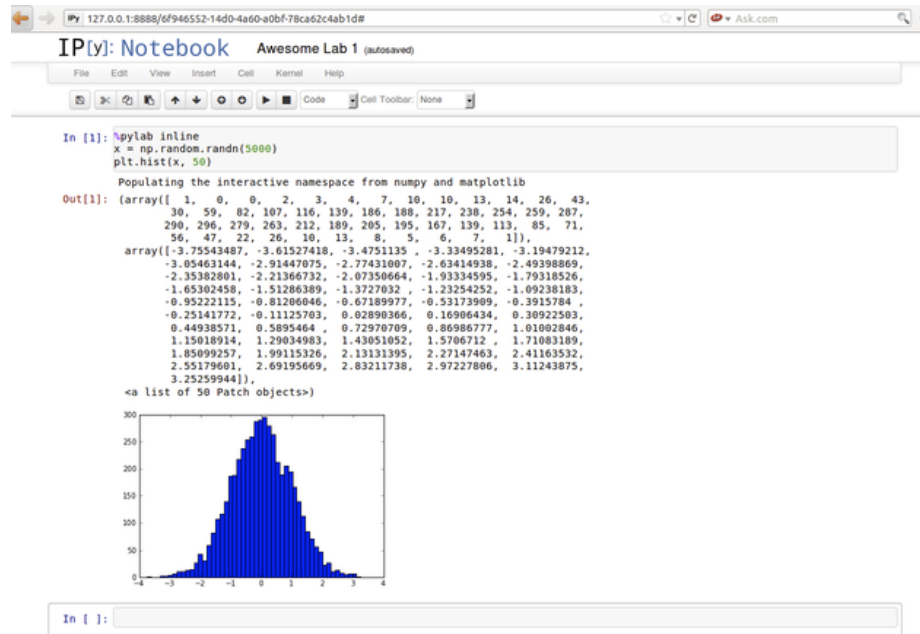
IPy 127.0.0.1:8888/6f946552-14d0-4a60-a0bf-78ca62c4ab1d#

Ask.com

IP[y]: Notebook Awesome Lab 1 (autosaved)

File Edit View Insert Cell Kernel Help

Code Cell Toolbar: None

In [1]: %pylab inline
x = np.random.randn(5000)
plt.hist(x, 50)

Populating the interactive namespace from numpy and matplotlib

Out[1]: (array([ 1, 0, 0, 2, 3, 4, 7, 10, 10, 13, 14, 26, 43, 30, 59, 82, 107, 116, 139, 186, 188, 217, 238, 254, 259, 287, 290, 296, 279, 263, 212, 189, 205, 195, 167, 139, 113, 85, 71, 56, 47, 22, 26, 10, 13, 8, 5, 6, 7, 1]),
array([-3.75543487, -3.61527418, -3.4751135 , -3.33495281, -3.19479212, -3.05463144, -2.91447075, -2.77431007, -2.63414938, -2.49398869, -2.35382801, -2.21366732, -2.07350664, -1.93334595, -1.79318526, -1.65302458, -1.51286389, -1.3727032 , -1.23254252, -1.09238183, -0.95222115, -0.81206046, -0.67189977, -0.53173909, -0.3915784 , -0.25141772, -0.11125703, 0.02890366, 0.16906434, 0.30922503, 0.44938571, 0.5895464 , 0.72970709, 0.86986777, 1.01002846, 1.15018914, 1.29034983, 1.43051052, 1.5706712 , 1.71083189, 1.85099257, 1.99115326, 2.13131395, 2.27147463, 2.41163532, 2.55179601, 2.69195669, 2.83211738, 2.97227806, 3.11243875, 3.25259944]),
<a list of 50 Patch objects>)

300
250
200
150
100
50
0
-4 -3 -2 -1 0 1 2 3 4

In [ ]: